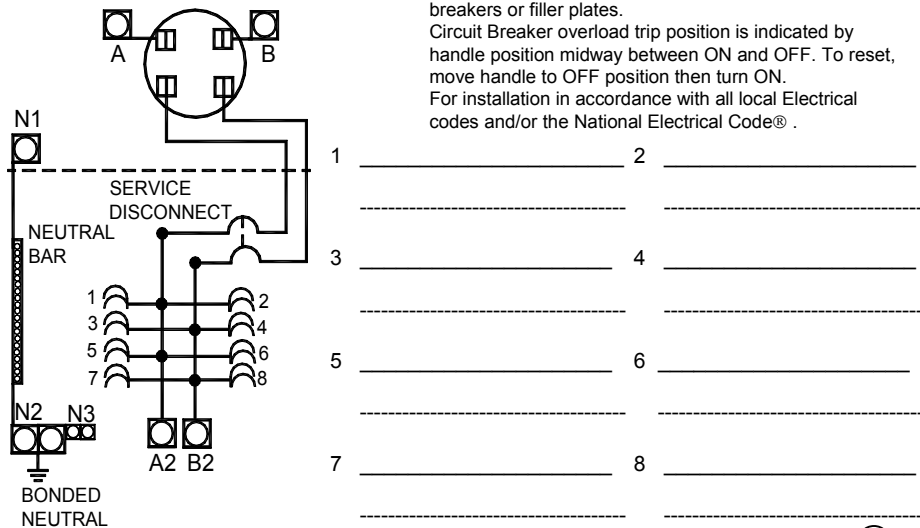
A

B

N1

SERVICE DISCONNECT

NEUTRAL BAR

1
3
5
7

2
4
6
8

N2 N3

A2 B2

BONDED NEUTRAL

breakers or filler plates.
Circuit Breaker overload trip position is indicated by handle position midway between ON and OFF. To reset, move handle to OFF position then turn ON.
For installation in accordance with all local Electrical codes and/or the National Electrical Code® .

1 ______________________ 2 ______________________

3 ______________________ 4 ______________________

5 ______________________ 6 ______________________

7 ______________________ 8 ______________________